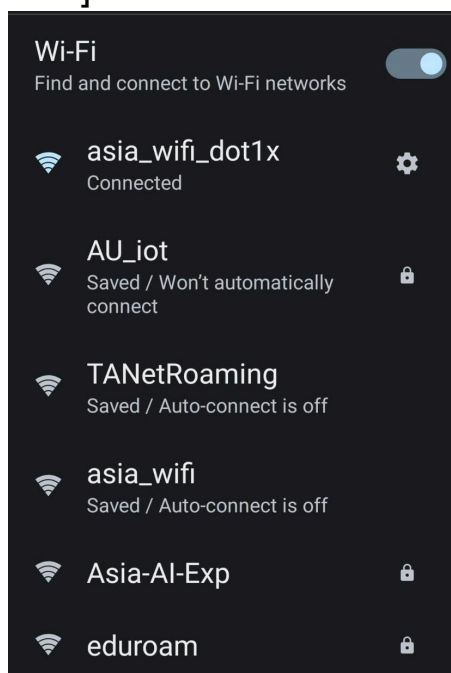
Wi-Fi
Find and connect to Wi-Fi networks

asia_wifi_dot1x
Connected

AU_iot
Saved / Won't automatically connect

TANetRoaming
Saved / Auto-connect is off

asia_wifi
Saved / Auto-connect is off

Asia-AI-Exp

eduroam